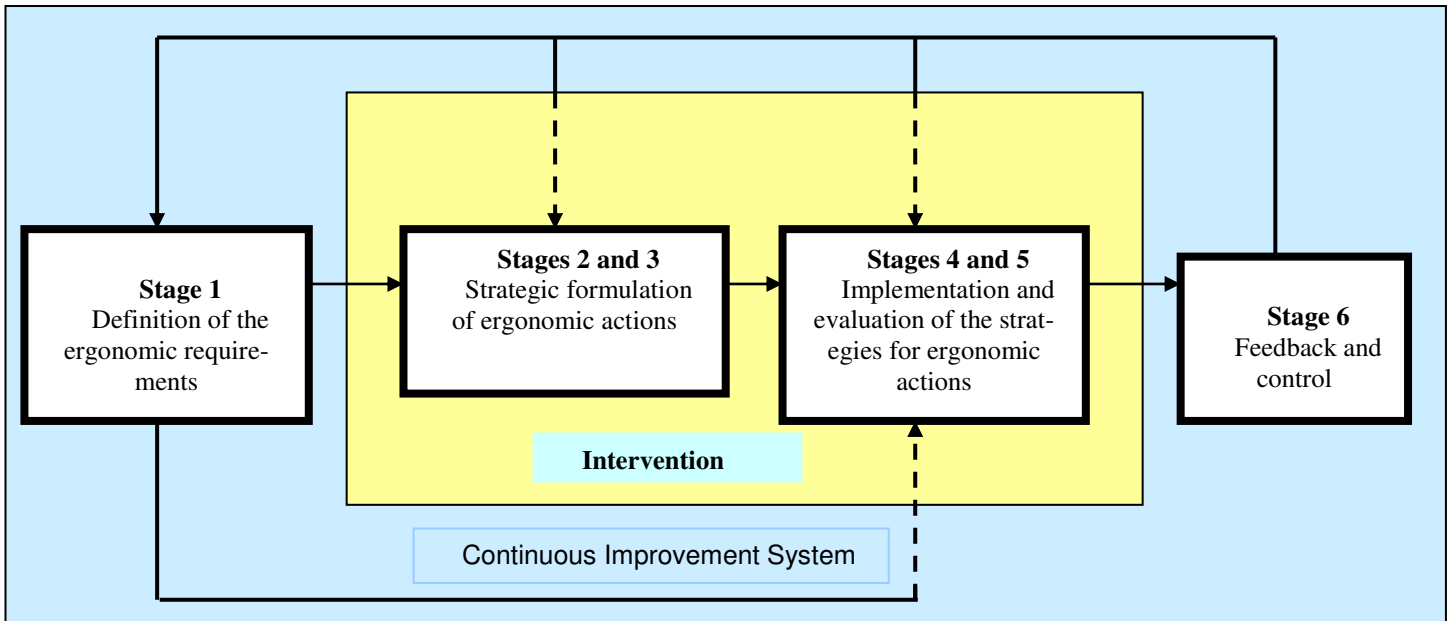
**Stage 1**
Definition of the ergonomic requirements

**Stages 2 and 3**
Strategic formulation of ergonomic actions

**Stages 4 and 5**
Implementation and evaluation of the strategies for ergonomic actions

**Stage 6**
Feedback and control

**Intervention**

Continuous Improvement System